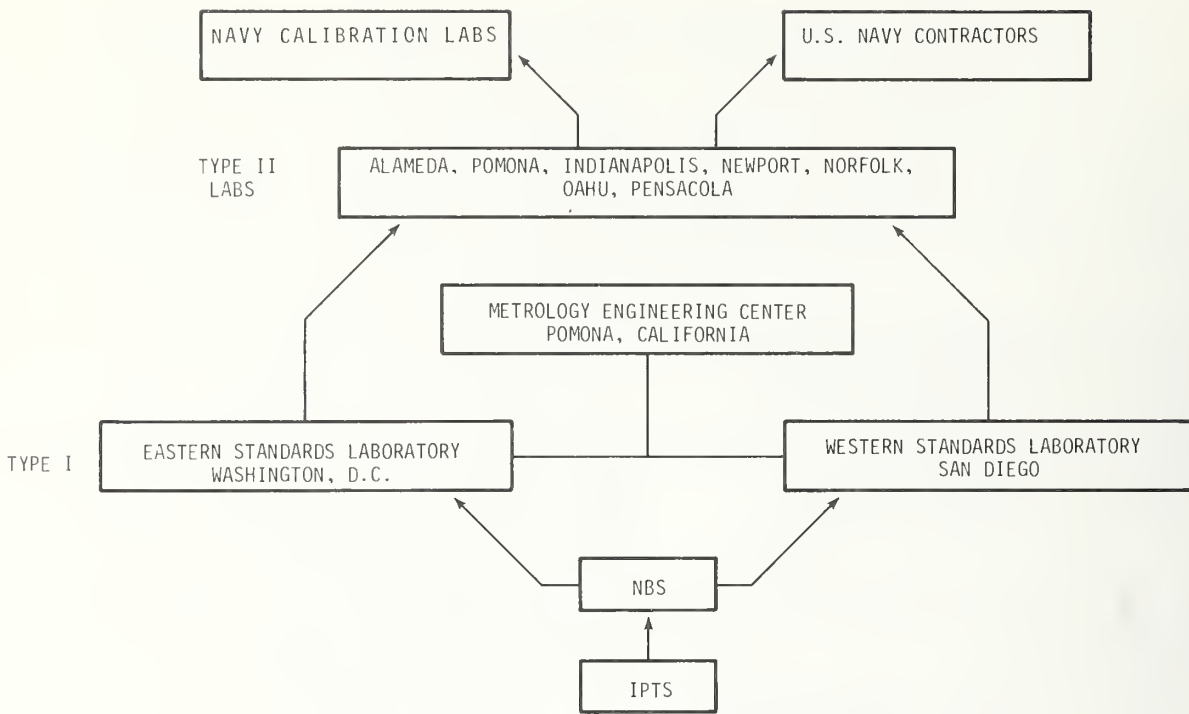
NAVY CALIBRATION LABS

U.S. NAVY CONTRACTORS

TYPE II LABS

ALAMEDA, POMONA, INDIANAPOLIS, NEWPORT, NORFOLK, OAHU, PENSACOLA

METROLOGY ENGINEERING CENTER POMONA, CALIFORNIA

TYPE I

EASTERN STANDARDS LABORATORY WASHINGTON, D.C.

WESTERN STANDARDS LABORATORY SAN DIEGO

NBS

IPTS